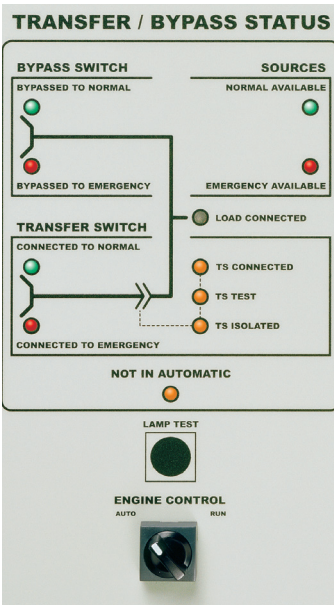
TRANSFER / BYPASS STATUS

BYPASS SWITCH

BYPASSED TO NORMAL

BYPASSED TO EMERGENCY

SOURCES

NORMAL AVAILABLE

EMERGENCY AVAILABLE

LOAD CONNECTED

TRANSFER SWITCH

CONNECTED TO NORMAL

CONNECTED TO EMERGENCY

TS CONNECTED

TS TEST

TS ISOLATED

NOT IN AUTOMATIC

LAMP TEST

ENGINE CONTROL

AUTO

RUN